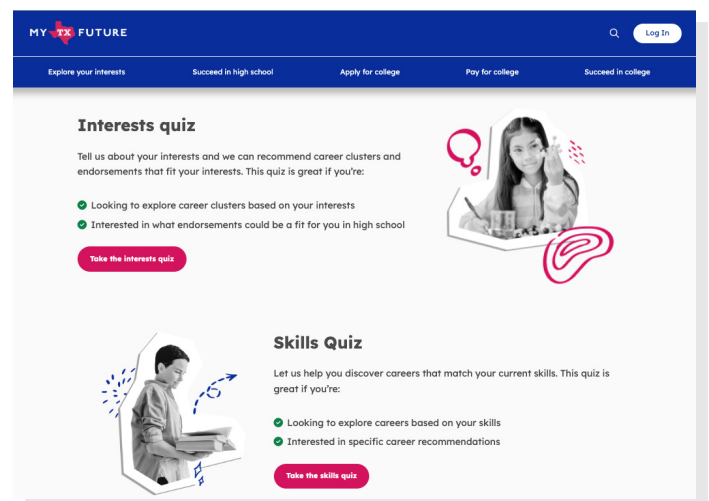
MY TX FUTURE

Log In

Explore your interests | Succeed in high school | Apply for college | Pay for college | Succeed in college

Interests quiz

Tell us about your interests and we can recommend career clusters and endorsements that fit your interests. This quiz is great if you're:

Looking to explore career clusters based on your interests

Interested in what endorsements could be a fit for you in high school

Take the interests quiz

Skills Quiz

Let us help you discover careers that match your current skills. This quiz is great if you're:

Looking to explore careers based on your skills

Interested in specific career recommendations

Take the skills quiz